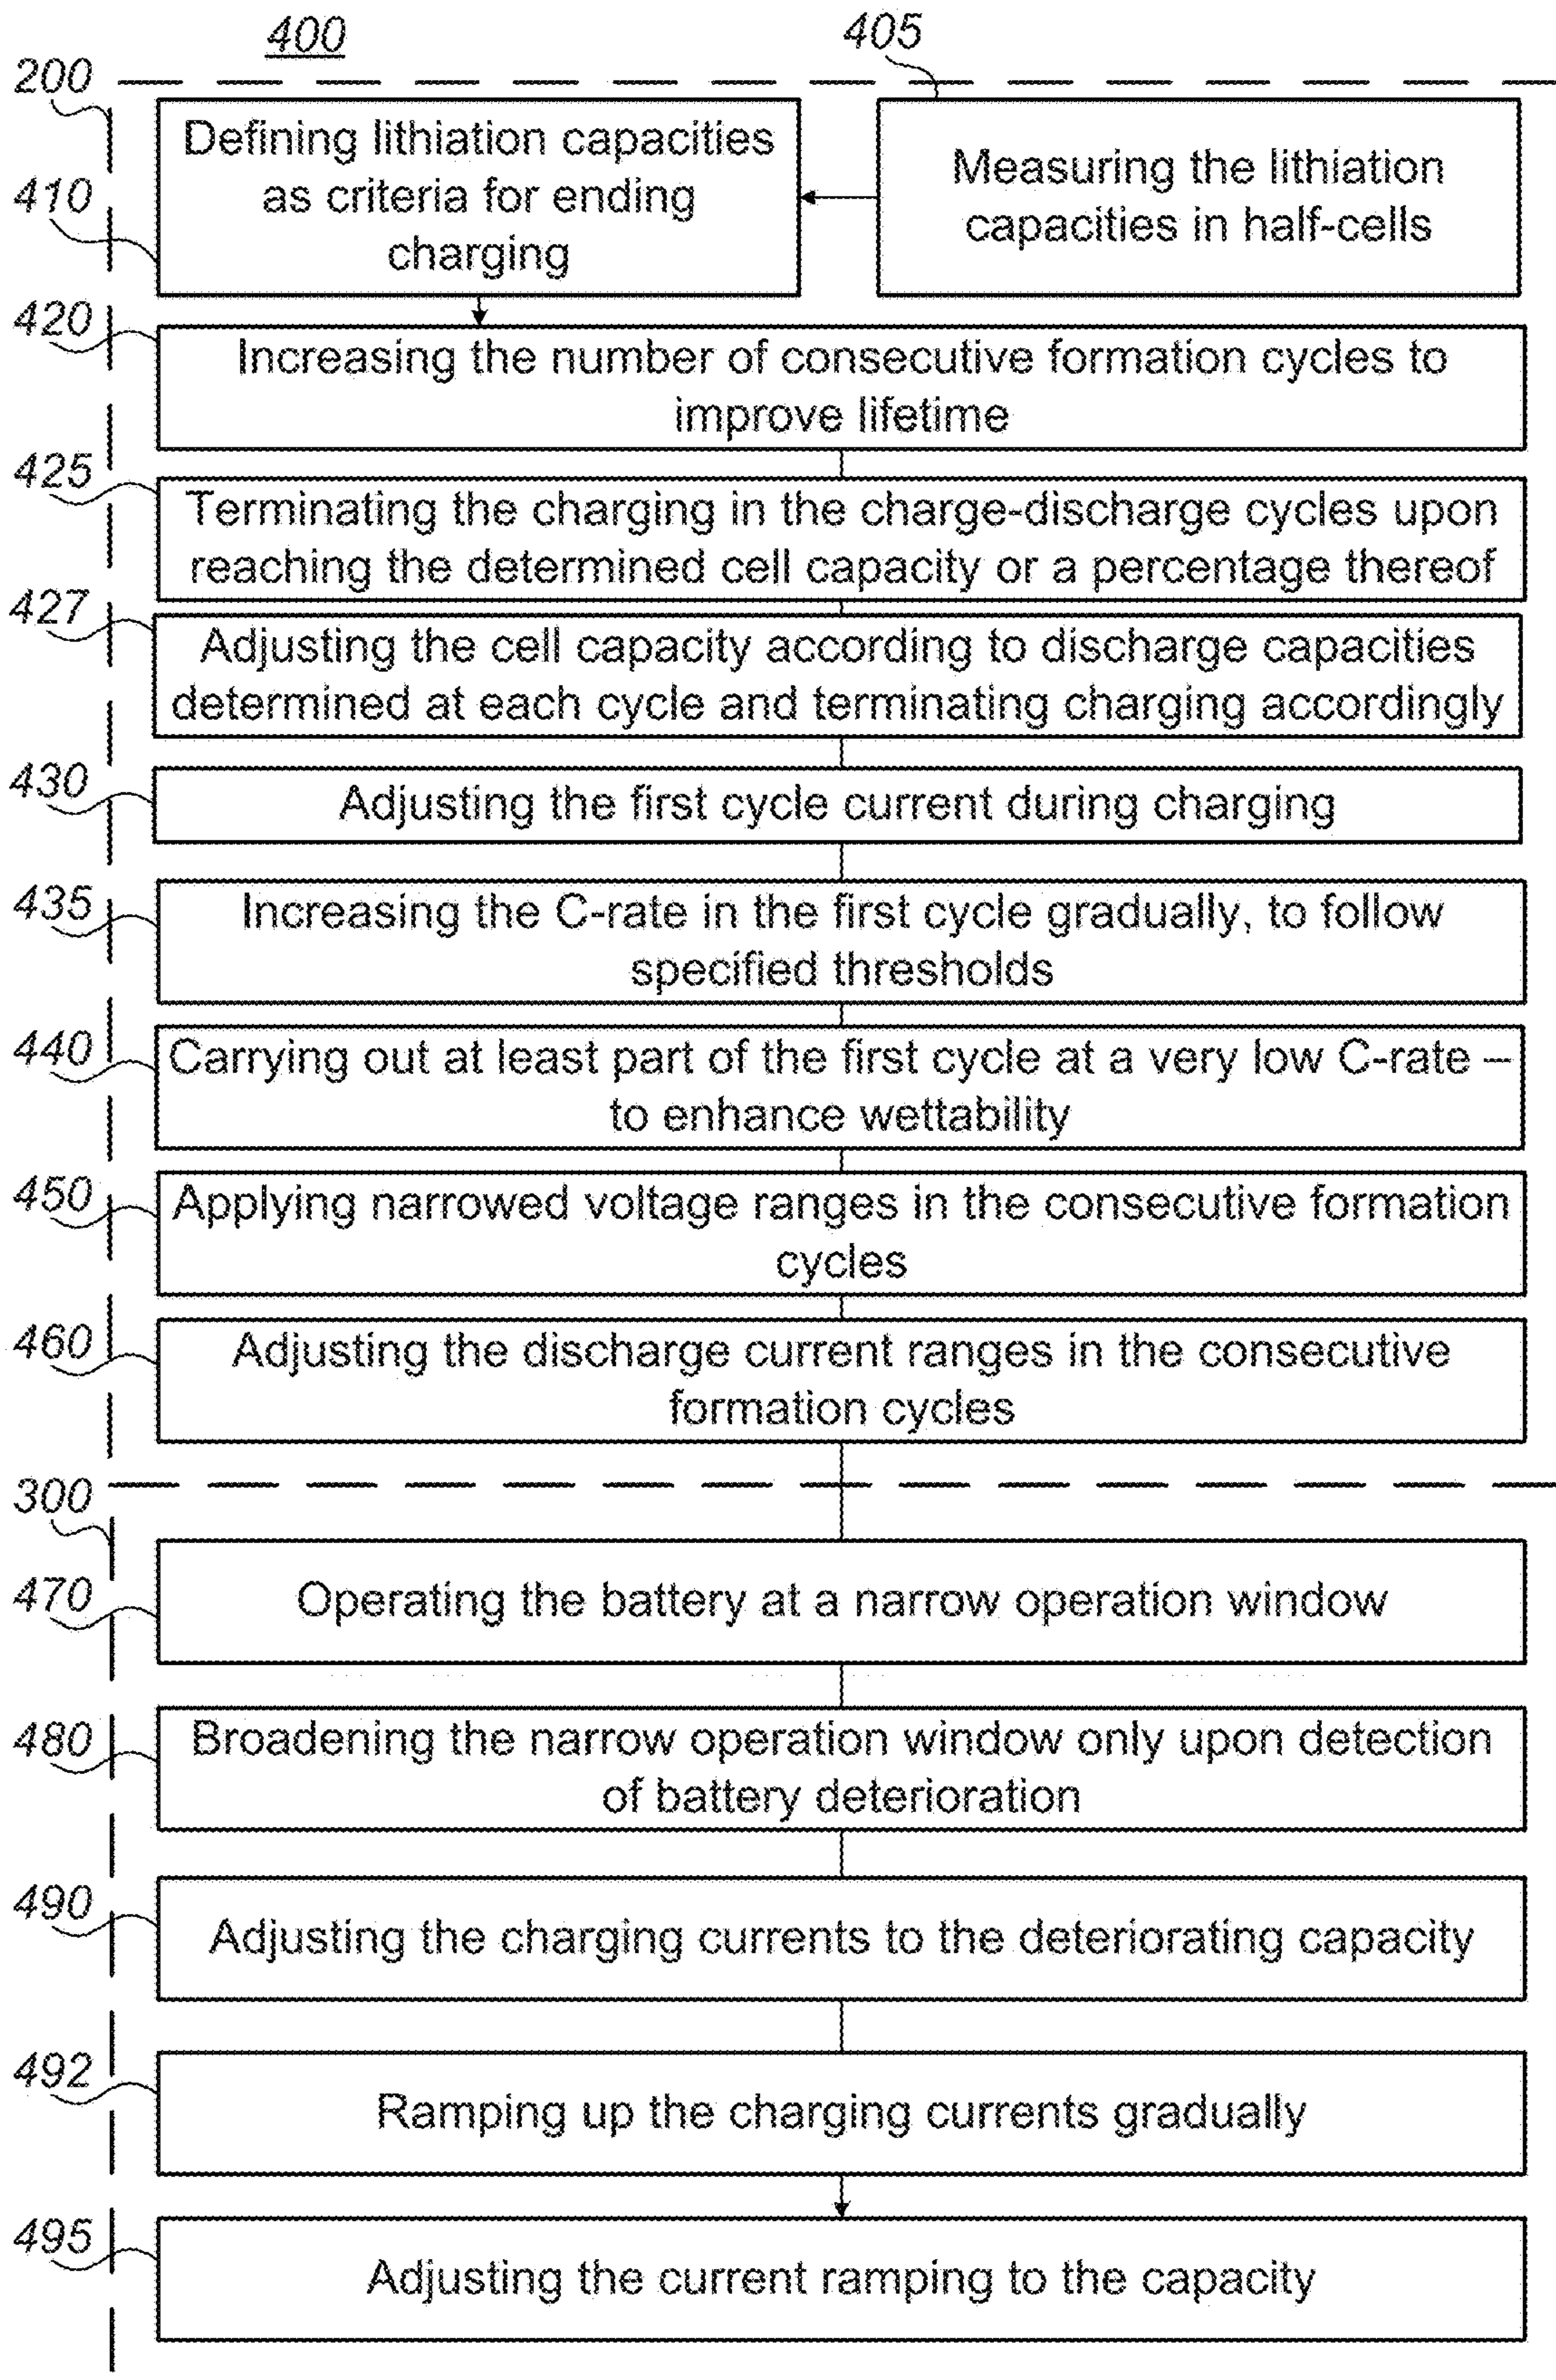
400

405

200

410

Defining lithiation capacities as criteria for ending charging

Measuring the lithiation capacities in half-cells

420

Increasing the number of consecutive formation cycles to improve lifetime

425

Terminating the charging in the charge-discharge cycles upon reaching the determined cell capacity or a percentage thereof

427

Adjusting the cell capacity according to discharge capacities determined at each cycle and terminating charging accordingly

430

Adjusting the first cycle current during charging

435

Increasing the C-rate in the first cycle gradually, to follow specified thresholds

440

Carrying out at least part of the first cycle at a very low C-rate – to enhance wettability

450

Applying narrowed voltage ranges in the consecutive formation cycles

460

Adjusting the discharge current ranges in the consecutive formation cycles

300

470

Operating the battery at a narrow operation window

480

Broadening the narrow operation window only upon detection of battery deterioration

490

Adjusting the charging currents to the deteriorating capacity

492

Ramping up the charging currents gradually

495

Adjusting the current ramping to the capacity